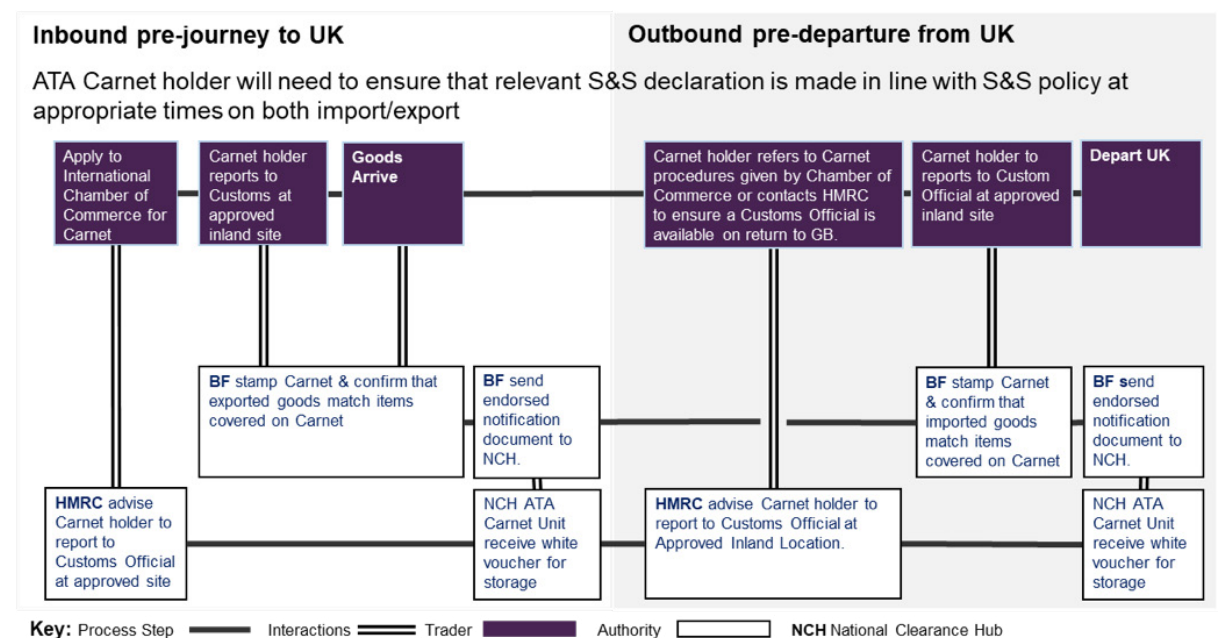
Inbound pre-journey to UK

Outbound pre-departure from UK

ATA Carnet holder will need to ensure that relevant S&S declaration is made in line with S&S policy at appropriate times on both import/export

Apply to International Chamber of Commerce for Carnet

Carnet holder reports to Customs at approved inland site

Goods Arrive

Carnet holder refers to Carnet procedures given by Chamber of Commerce or contacts HMRC to ensure a Customs Official is available on return to GB.

Carnet holder to reports to Custom Official at approved inland site

Depart UK

BF stamp Carnet & confirm that exported goods match items covered on Carnet

BF send endorsed notification document to NCH.

BF stamp Carnet & confirm that imported goods match items covered on Carnet

BF send endorsed notification document to NCH.

HMRC advise Carnet holder to report to Customs Official at approved site

NCH ATA Carnet Unit receive white voucher for storage

HMRC advise Carnet holder to report to Customs Official at Approved Inland Location.

NCH ATA Carnet Unit receive white voucher for storage

Key: Process Step Interactions Trader Authority NCH National Clearance Hub